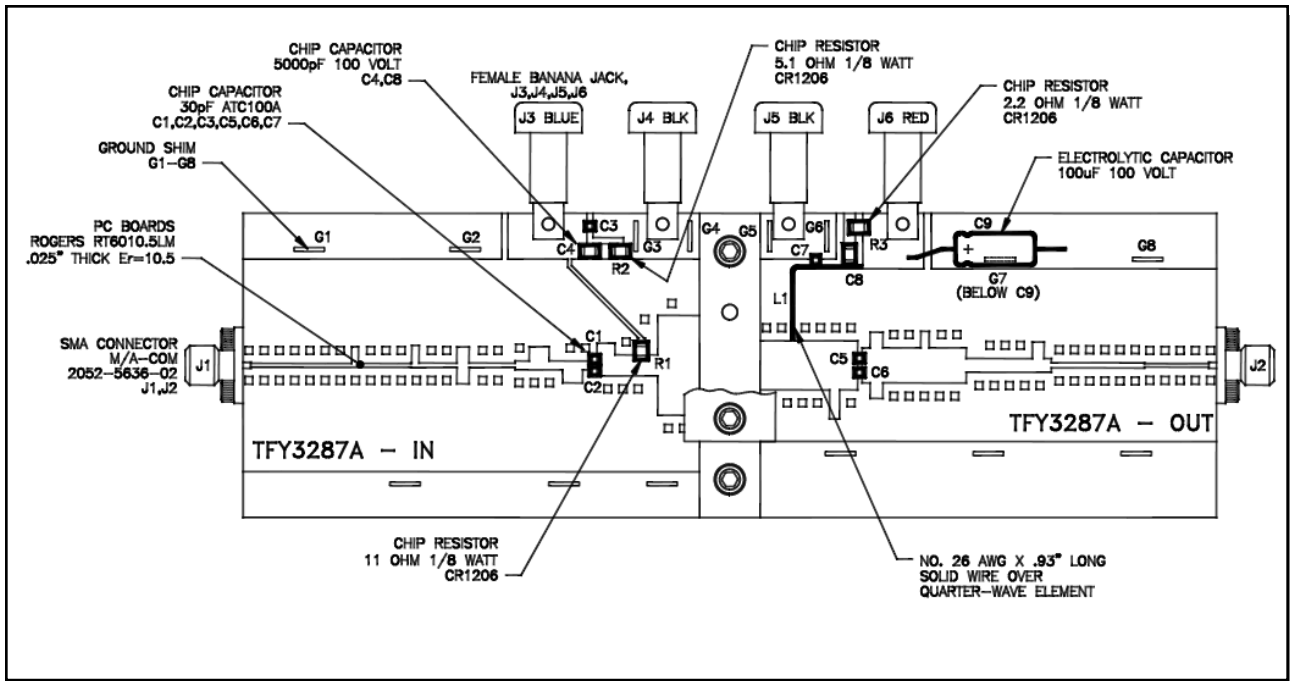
CHIP CAPACITOR
5000pF 100 VOLT
C4,C8

CHIP RESISTOR
5.1 OHM 1/8 WATT
CR1206

CHIP CAPACITOR
30pF ATC100A
C1,C2,C3,C5,C6,C7

FEMALE BANANA JACK,
J3,J4,J5,J6

CHIP RESISTOR
2.2 OHM 1/8 WATT
CR1206

GROUND SHIM
G1-G8

J3 BLUE
J4 BLK
J5 BLK
J6 RED

ELECTROLYTIC CAPACITOR
100uF 100 VOLT

PC BOARDS
ROGERS RT6010.5LM
.025" THICK Er=10.5

G1
G2
C3
C4
G3
R2
G4
G5
G6
R3
C9
+
G8
C7
C8
G7
(BELOW C9)
L1

SMA CONNECTOR
M/A-COM
2052-5636-02
J1,J2

J1
C1
C2
R1
C5
C6
J2

TFY3287A - IN
TFY3287A - OUT

CHIP RESISTOR
11 OHM 1/8 WATT
CR1206

NO. 26 AWG X .93" LONG
SOLID WIRE OVER
QUARTER-WAVE ELEMENT